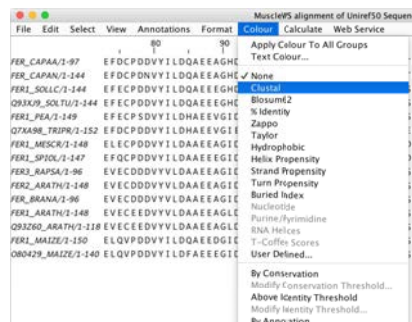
MuscleWS alignment of Uniref50 Sequen

File Edit Select View Annotations Format Colour Calculate Web Service

80 90

FER_CAPAA/1-97 EFDCPDDVYILDQAEAGHD
FER_CAPAN/1-144 EFDCPDDVYILDQAEEAGHD
FER1_SOLLC/1-144 EFECPDDVYILDQAEEAGHD
Q93XJ9_SOLTU/1-144 EFECPDDVYILDQAEEAGHD
FER1_PEA/1-149 EFECPSDVYILDHAEEVGID
Q7XA98_TRIPR/1-152 EFDCPDDVYILDHAEEVGIE
FER1_MESCR/1-148 ECECPDDVYILDAAEEAGID
FER1_SPIOL/1-147 EFQCPDDVYILDAAEEAGID
FER3_RAPSA/1-96 EVECDDDVYVLDAAEEAGID
FER2_ARATH/1-148 EVECDDDVYVLDAAEEAGID
FER_BRANA/1-96 EVECDDDVYVLDAAEEAGID
FER1_ARATH/1-148 EVECEEDVYVLDAAEEAGID
Q93Z60_ARATH/1-118 EVECEEDVYVLDAAEEAGID
FER1_MAIZE/1-150 ELQVPDDVYILDQAEEDGID
O80429_MAIZE/1-140 ELQVPDDVYILDFAEEEGID

Apply Colour To All Groups
Text Colour...
✓ None
Clustal
Blosum62
% Identity
Zappo
Taylor
Hydrophobic
Helix Propensity
Strand Propensity
Turn Propensity
Buried Index
Nucleotide
Purine/Pyrimidine
RNA Helices
T-Coffee Scores
User Defined...
By Conservation
Modify Conservation Threshold...
Above Identity Threshold
Modify Identity Threshold...
By Annotation